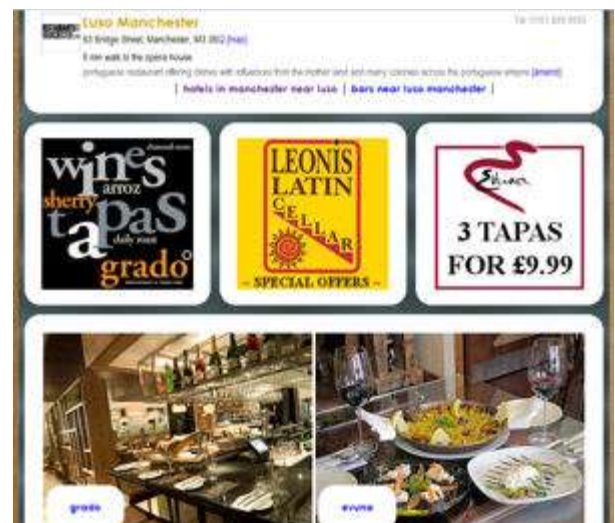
Luso Manchester

63 Bridge Street, Manchester, M3 3BQ [map]

Tel: 0161 839 5550

5 min walk to the opera house

portuguese restaurant offering dishes with influences from the mother land and many colonies across the portuguese empire [amend]

| hotels in manchester near luso | bars near luso manchester |

wines sherry arroz tapas daily roast grado

LEONIS LATIN CELLAR ~ SPECIAL OFFERS ~

Evuna

3 TAPAS FOR £9.99

grado

evuna